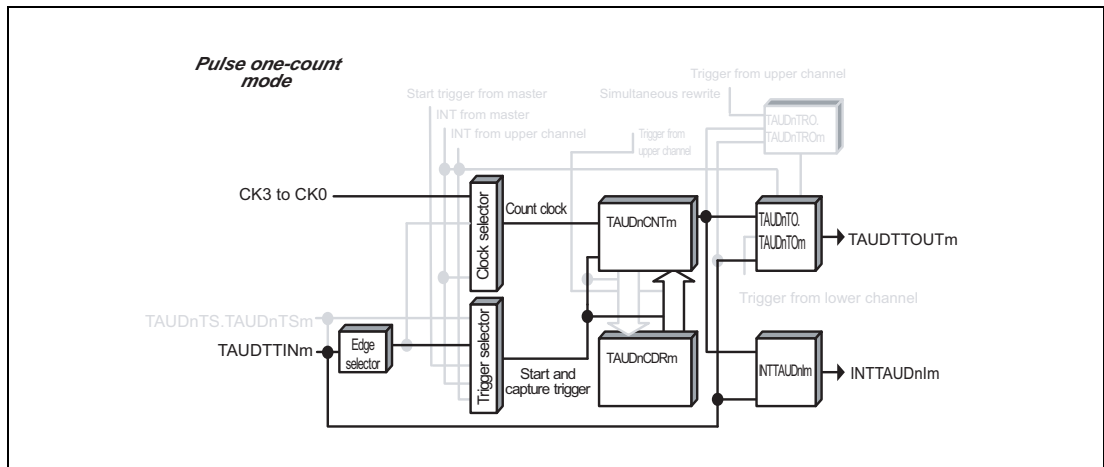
Pulse one-count mode

Trigger from upper channel

Start trigger from master

Simultaneous rewrite

INT from master

INT from upper channel

Trigger from upper channel

TAUDnTRO. TAUDnTROm

CK3 to CK0

Clock selector

Count clock

TAUDnCNTm

TAUDnTO. TAUDnTOm

TAUDTTOUTm

Trigger from lower channel

TAUDnTS.TAUDnTSm

TAUDTTINm

Edge selector

Trigger selector

TAUDnCDRm

Start and capture trigger

INTTAUDnIm

INTTAUDnIm